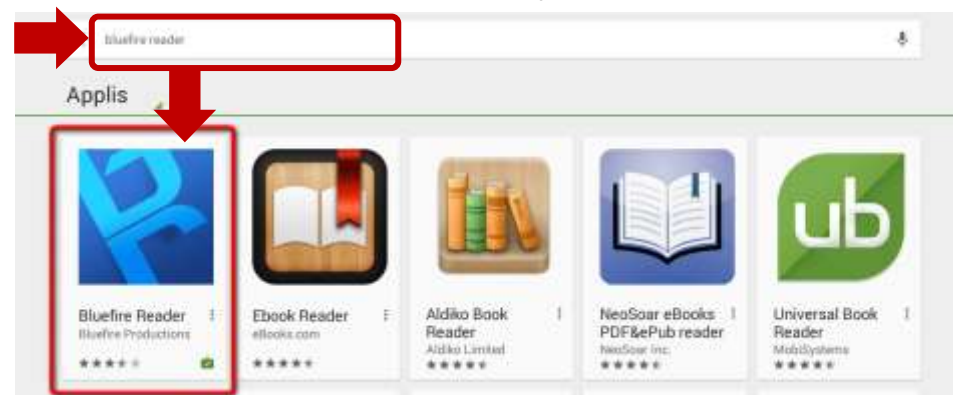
bluefire reader

Applis

Bluefire Reader
Bluefire Productions

Ebook Reader
eBooks.com

Aldiko Book Reader
Aldiko Limited

NeoSoar eBooks PDF&ePub reader
NeoSoar Inc.

ub

Universal Book Reader
MobiSystems